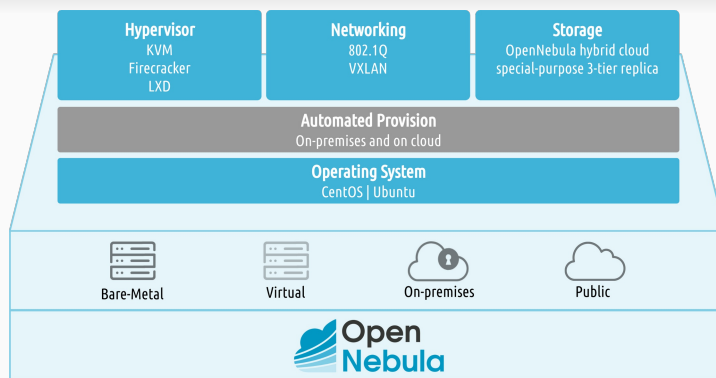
Hypervisor
KVM
Firecracker
LXD

Networking
802.1Q
VXLAN

Storage
OpenNebula hybrid cloud
special-purpose 3-tier replica

Automated Provision
On-premises and on cloud

Operating System
CentOS | Ubuntu

Bare-Metal

Virtual

On-premises

Public

Open
Nebula